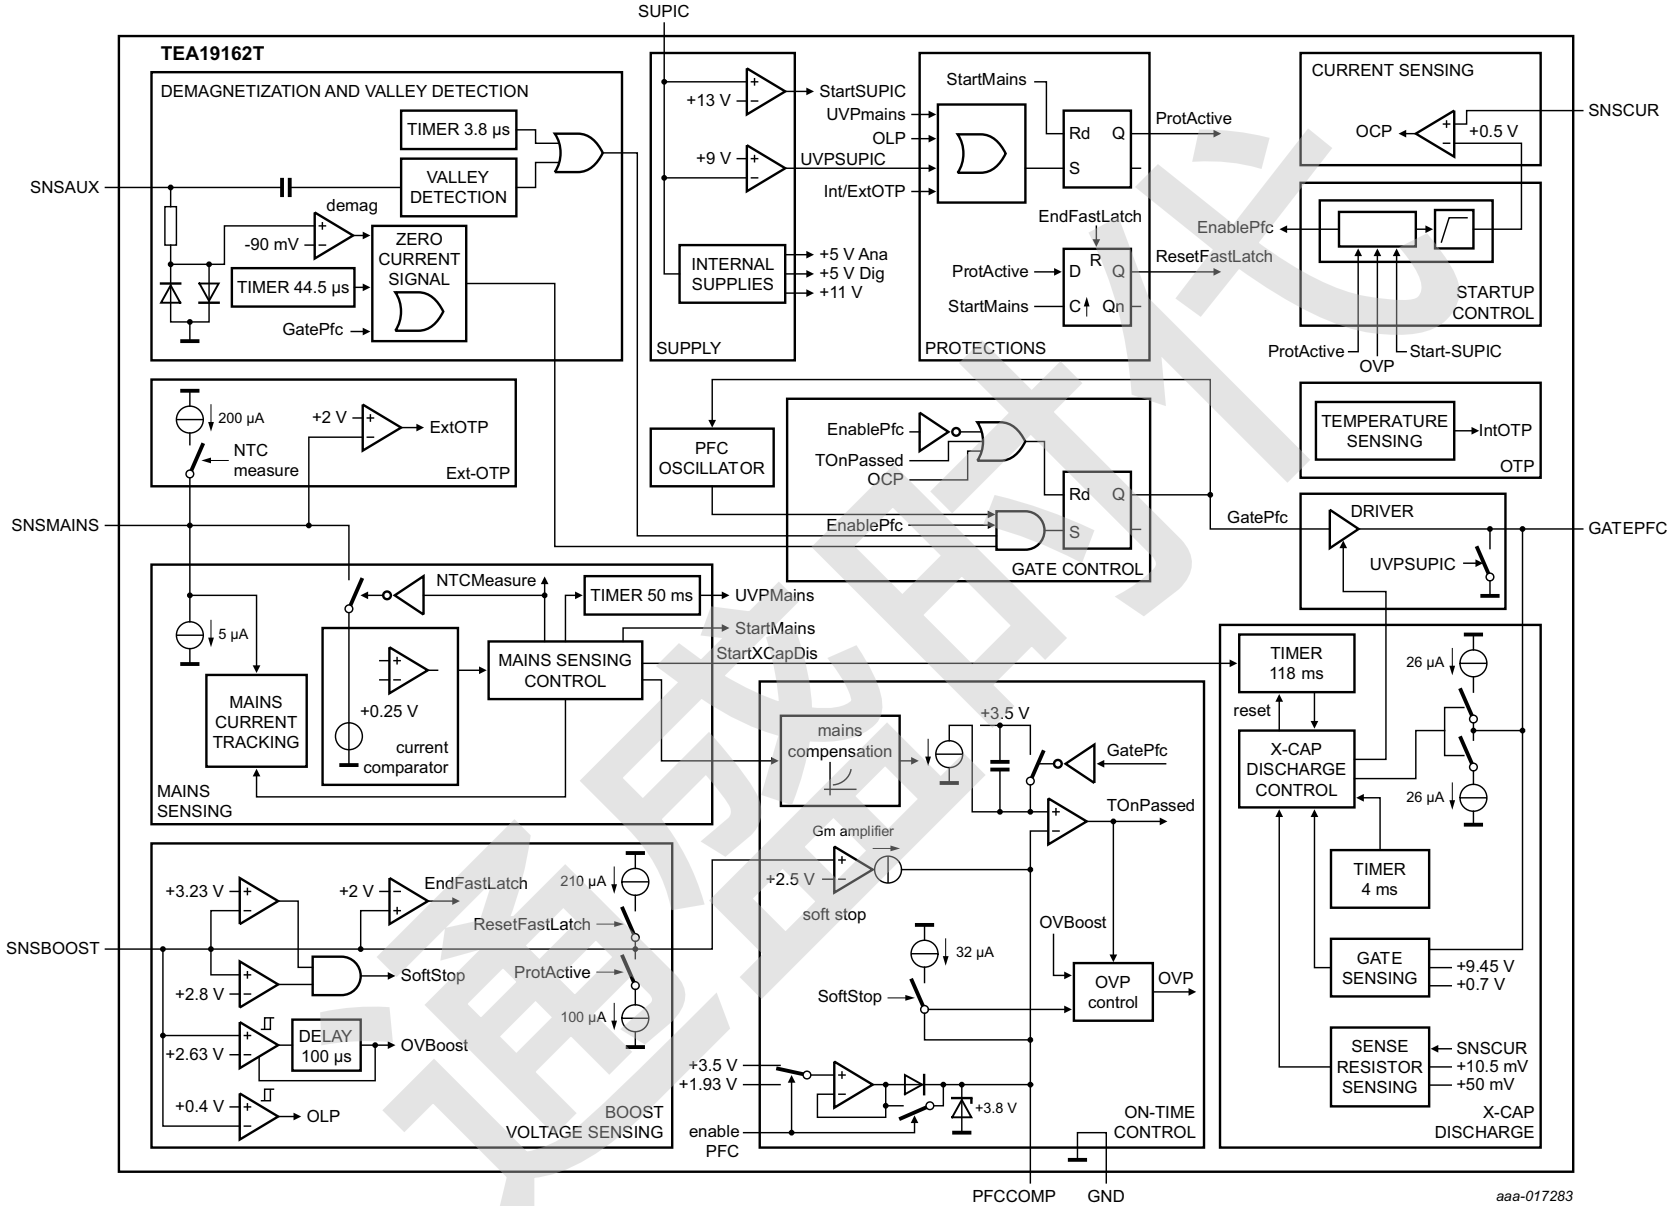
SUPIC
TEA19162T
DEMAGNETIZATION AND VALLEY DETECTION
TIMER 3.8 μs
VALLEY DETECTION
SNSAUX
demag
-90 mV
ZERO CURRENT SIGNAL
TIMER 44.5 μs
GatePfc
+13 V
StartSUPIC
+9 V
UVPSUPIC
INTERNAL SUPPLIES
+5 V Ana
+5 V Dig
+11 V
SUPPLY
StartMains
UVPmains
OLP
Int/ExtOTP
Rd
Q
S
ProtActive
EndFastLatch
ProtActive
D
R
Q
ResetFastLatch
StartMains
C
Qn
PROTECTIONS
CURRENT SENSING
OCP
+0.5 V
SNSCUR
EnablePfc
STARTUP CONTROL
ProtActive
OVP
Start-SUPIC
200 μA
+2 V
ExtOTP
NTC measure
Ext-OTP
SNSMAINS
PFC OSCILLATOR
EnablePfc
TOnPassed
OCP
EnablePfc
Rd
Q
S
GATE CONTROL
TEMPERATURE SENSING
IntOTP
OTP
GatePfc
DRIVER
UVPSUPIC
GATEPFC
5 μA
NTCMeasure
TIMER 50 ms
UVPMains
StartMains
StartXCapDis
MAINS SENSING CONTROL
MAINS CURRENT TRACKING
+0.25 V
current comparator
MAINS SENSING
TIMER 118 ms
26 μA
reset
X-CAP DISCHARGE CONTROL
26 μA
+3.5 V
mains compensation
GatePfc
TOnPassed
Gm amplifier
+2.5 V
soft stop
+3.23 V
+2 V
EndFastLatch
210 μA
ResetFastLatch
SNSBOOST
+2.8 V
SoftStop
ProtActive
100 μA
+2.63 V
DELAY 100 μs
OVBoost
+0.4 V
OLP
BOOST VOLTAGE SENSING
32 μA
OVBoost
SoftStop
OVP control
OVP
+3.5 V
+1.93 V
+3.8 V
enable PFC
ON-TIME CONTROL
TIMER 4 ms
GATE SENSING
+9.45 V
+0.7 V
SENSE RESISTOR SENSING
SNSCUR
+10.5 mV
+50 mV
X-CAP DISCHARGE
PFCCOMP
GND
aaa-017283